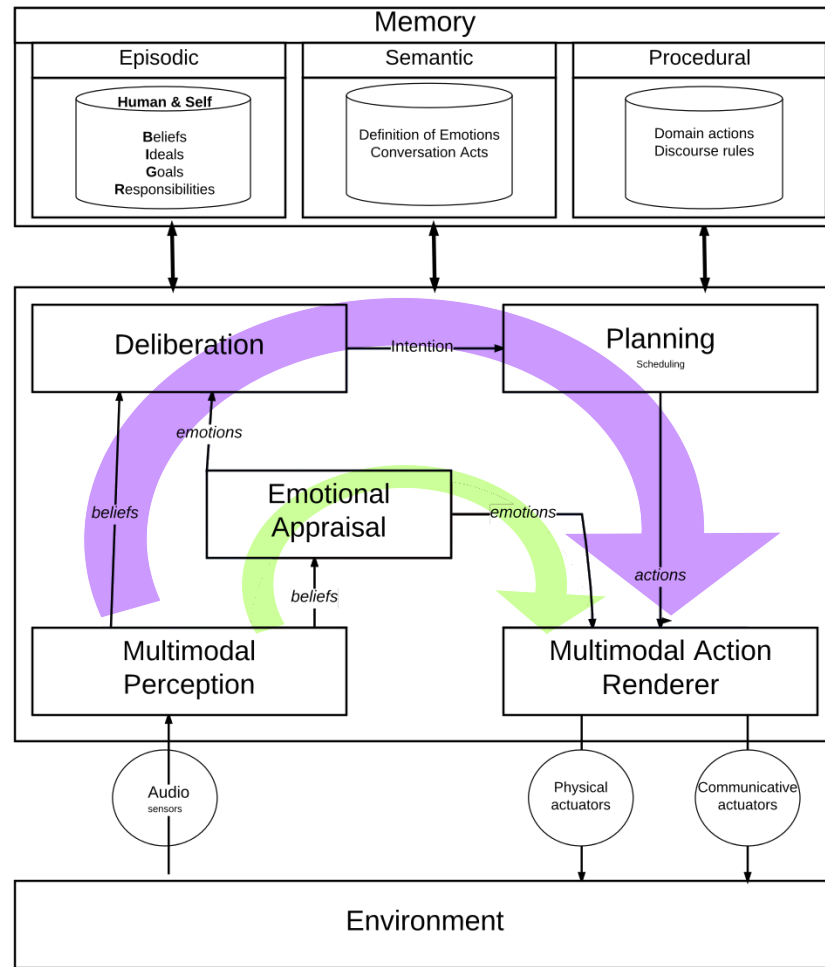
Memory

Episodic

Human & Self

Beliefs
Ideals
Goals
Responsibilities

Semantic

Definition of Emotions
Conversation Acts

Procedural

Domain actions
Discourse rules

Deliberation

Intention

Planning
Scheduling

emotions

beliefs

Emotional Appraisal

emotions

actions

beliefs

Multimodal Perception

Multimodal Action Renderer

Audio
sensors

Physical actuators

Communicative actuators

Environment